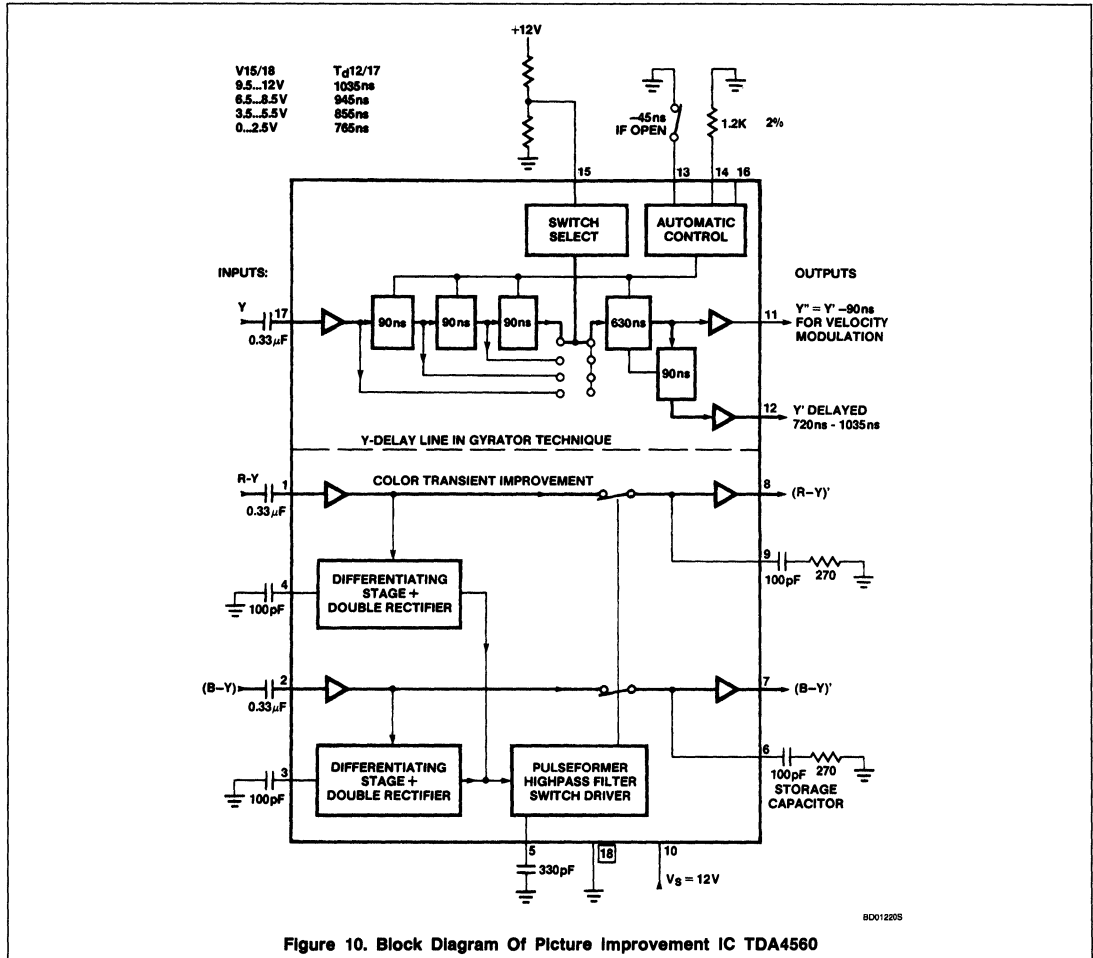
| V15/18 | $T_d$12/17 |
|---|---|
| 9.5...12V | 1035ns |
| 6.5...8.5V | 945ns |
| 3.5...5.5V | 855ns |
| 0...2.5V | 765ns |

+12V

−45ns IF OPEN

1.2K 2%

15

13

14

16

SWITCH SELECT

AUTOMATIC CONTROL

INPUTS:

OUTPUTS

Y

17

0.33$\mu$F

90ns

90ns

90ns

630ns

90ns

11

Y" = Y' −90ns FOR VELOCITY MODULATION

12

Y' DELAYED 720ns - 1035ns

Y-DELAY LINE IN GYRATOR TECHNIQUE

R-Y

1

0.33$\mu$F

COLOR TRANSIENT IMPROVEMENT

8

(R−Y)'

9

100pF

270

4

100pF

DIFFERENTIATING STAGE + DOUBLE RECTIFIER

(B−Y)

2

0.33$\mu$F

7

(B−Y)'

6

100pF

270

STORAGE CAPACITOR

3

100pF

DIFFERENTIATING STAGE + DOUBLE RECTIFIER

PULSEFORMER HIGHPASS FILTER SWITCH DRIVER

5

330pF

18

10

$V_S$ = 12V

BD01220S

Figure 10. Block Diagram Of Picture Improvement IC TDA4560